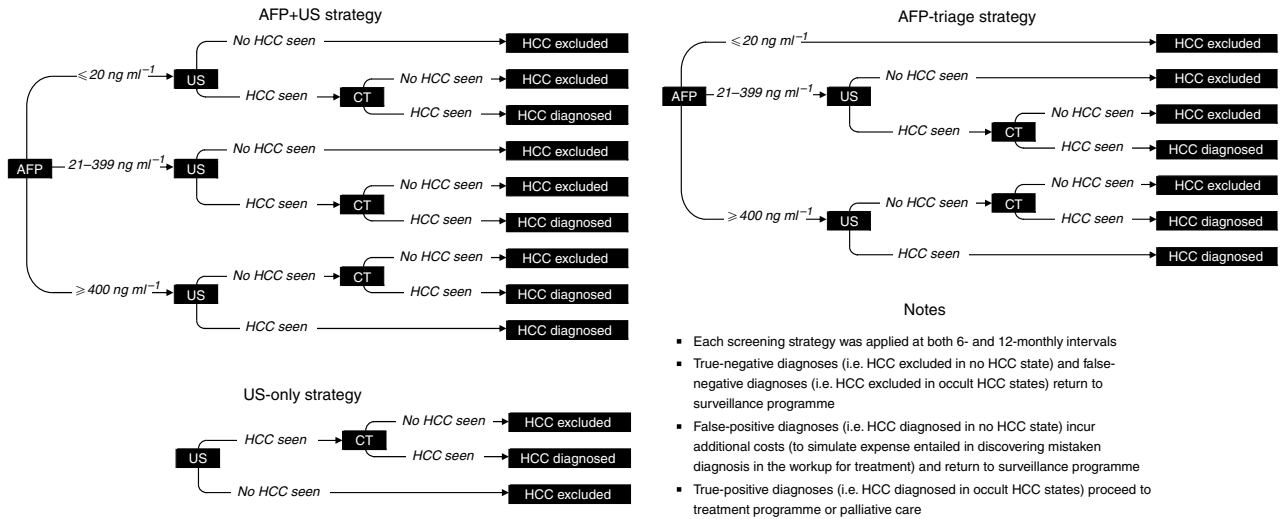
AFP+US strategy

AFP

$\leqslant 20$ ng ml$^{-1}$

US

No HCC seen

HCC excluded

HCC seen

CT

No HCC seen

HCC excluded

HCC seen

HCC diagnosed

21–399 ng ml$^{-1}$

US

No HCC seen

HCC excluded

HCC seen

CT

No HCC seen

HCC excluded

HCC seen

HCC diagnosed

$\geqslant 400$ ng ml$^{-1}$

US

No HCC seen

CT

No HCC seen

HCC excluded

HCC seen

HCC diagnosed

HCC seen

HCC diagnosed

US-only strategy

US

HCC seen

CT

No HCC seen

HCC excluded

HCC seen

HCC diagnosed

No HCC seen

HCC excluded

AFP-triage strategy

AFP

$\leqslant 20$ ng ml$^{-1}$

HCC excluded

21–399 ng ml$^{-1}$

US

No HCC seen

HCC excluded

HCC seen

CT

No HCC seen

HCC excluded

HCC seen

HCC diagnosed

$\geqslant 400$ ng ml$^{-1}$

US

No HCC seen

CT

No HCC seen

HCC excluded

HCC seen

HCC diagnosed

HCC seen

HCC diagnosed

Notes

▪ Each screening strategy was applied at both 6- and 12-monthly intervals

▪ True-negative diagnoses (i.e. HCC excluded in no HCC state) and false-negative diagnoses (i.e. HCC excluded in occult HCC states) return to surveillance programme

▪ False-positive diagnoses (i.e. HCC diagnosed in no HCC state) incur additional costs (to simulate expense entailed in discovering mistaken diagnosis in the workup for treatment) and return to surveillance programme

▪ True-positive diagnoses (i.e. HCC diagnosed in occult HCC states) proceed to treatment programme or palliative care